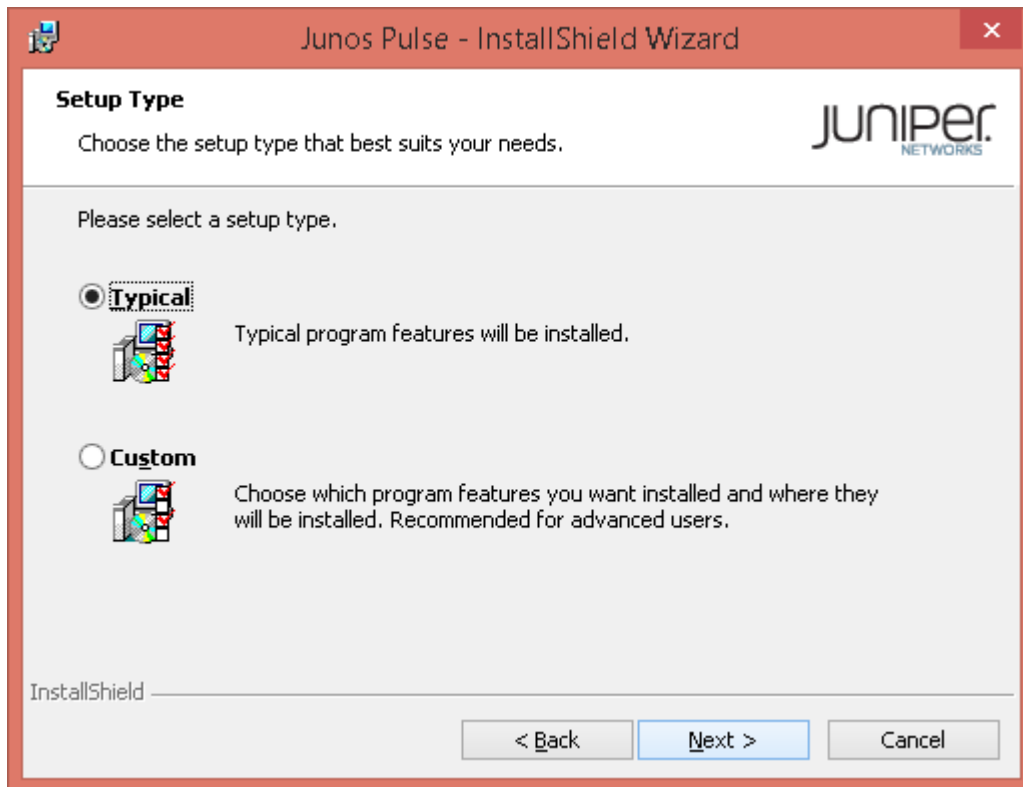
Junos Pulse - InstallShield Wizard

Setup Type

Choose the setup type that best suits your needs.

JUNIPer.
NETWORKS

Please select a setup type.

Typical

Typical program features will be installed.

Custom

Choose which program features you want installed and where they will be installed. Recommended for advanced users.

InstallShield

< Back

Next >

Cancel